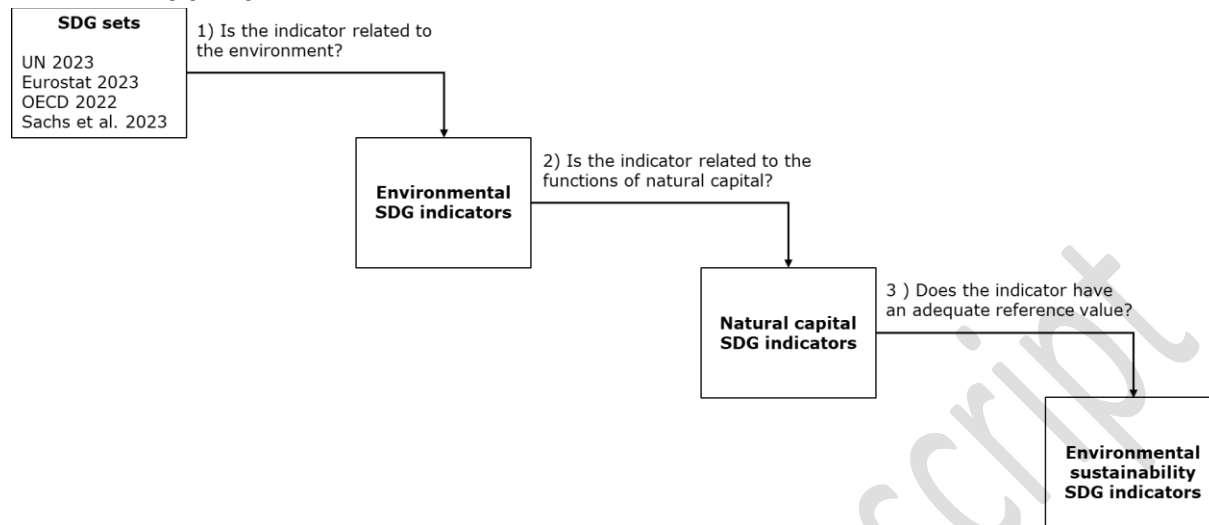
**SDG sets**

UN 2023
Eurostat 2023
OECD 2022
Sachs et al. 2023

1) Is the indicator related to the environment?

**Environmental SDG indicators**

2) Is the indicator related to the functions of natural capital?

**Natural capital SDG indicators**

3 ) Does the indicator have an adequate reference value?

**Environmental sustainability SDG indicators**